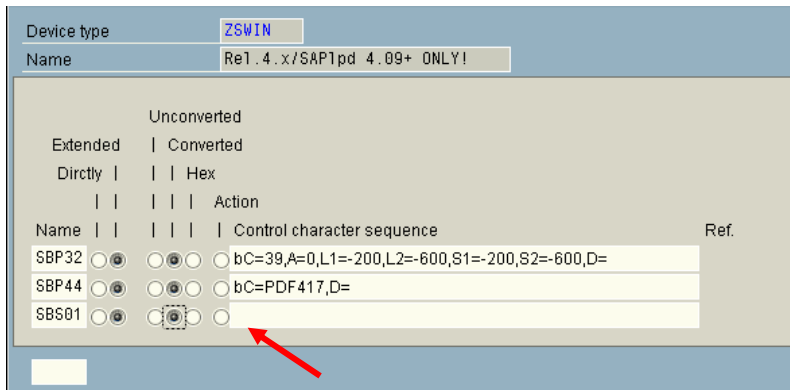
Device type ZSWIN
Name Rel.4.x/SAPlpd 4.09+ ONLY!

Unconverted
Extended | Converted
Dirctly | | | Hex
| | | | | Action
Name | | | | | | Control character sequence Ref.

SBP32 bC=39,A=0,L1=-200,L2=-600,S1=-200,S2=-600,D=
SBP44 bC=PDF417,D=
SBS01